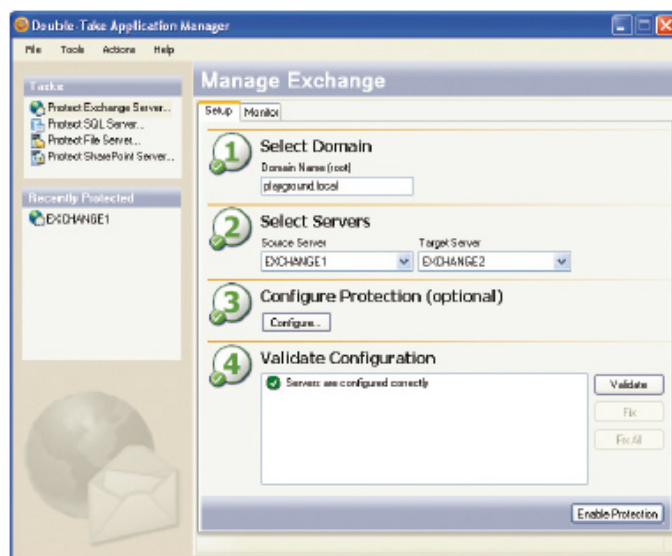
Double-Take Application Manager

File Tools Actions Help

Tasks

Protect Exchange Server...
Protect SQL Server...
Protect File Server...
Protect SharePoint Server...

Recently Protected

EXCHANGE1

Manage Exchange

Setup Monitor

1 Select Domain
Domain Name (root)
playground.local

2 Select Servers
Source Server
EXCHANGE1
Target Server
EXCHANGE2

3 Configure Protection (optional)
Configure...

4 Validate Configuration
Servers are configured correctly

Validate
Fix
Fix All

Enable Protection